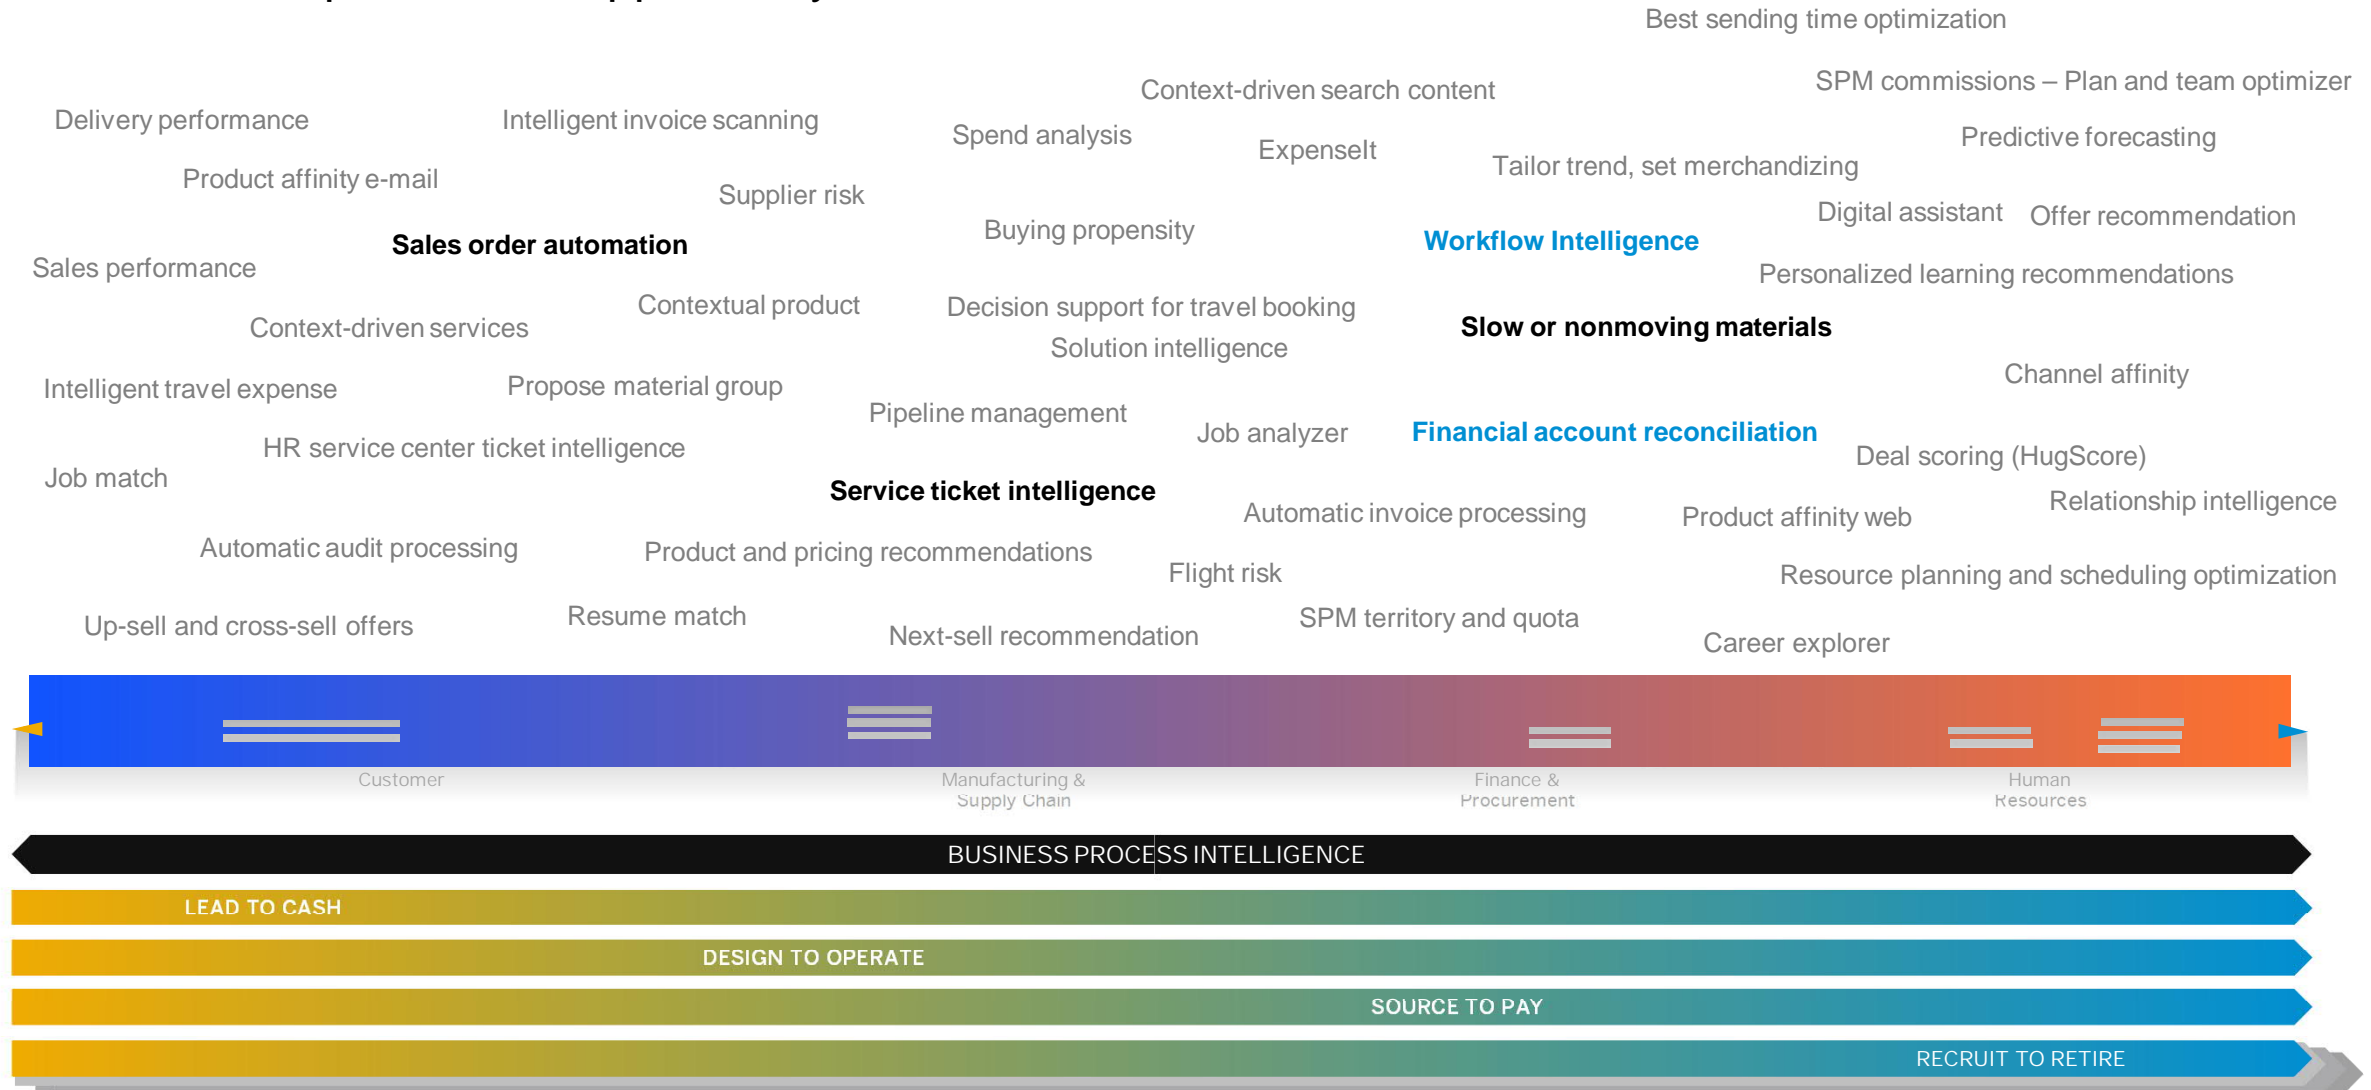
Best sending time optimization

Context-driven search content

SPM commissions – Plan and team optimizer

Delivery performance

Intelligent invoice scanning

Spend analysis

ExpenseIt

Predictive forecasting

Tailor trend, set merchandizing

Product affinity e-mail

Supplier risk

Digital assistant

Offer recommendation

Buying propensity

Sales order automation

Workflow Intelligence

Sales performance

Personalized learning recommendations

Contextual product

Decision support for travel booking

Context-driven services

Slow or nonmoving materials

Solution intelligence

Channel affinity

Intelligent travel expense

Propose material group

Pipeline management

Job analyzer

Financial account reconciliation

HR service center ticket intelligence

Deal scoring (HugScore)

Job match

Service ticket intelligence

Relationship intelligence

Automatic invoice processing

Product affinity web

Automatic audit processing

Product and pricing recommendations

Flight risk

Resource planning and scheduling optimization

Resume match

SPM territory and quota

Up-sell and cross-sell offers

Next-sell recommendation

Career explorer

Customer

Manufacturing & Supply Chain

Finance & Procurement

Human Resources

BUSINESS PROCESS INTELLIGENCE

LEAD TO CASH

DESIGN TO OPERATE

SOURCE TO PAY

RECRUIT TO RETIRE